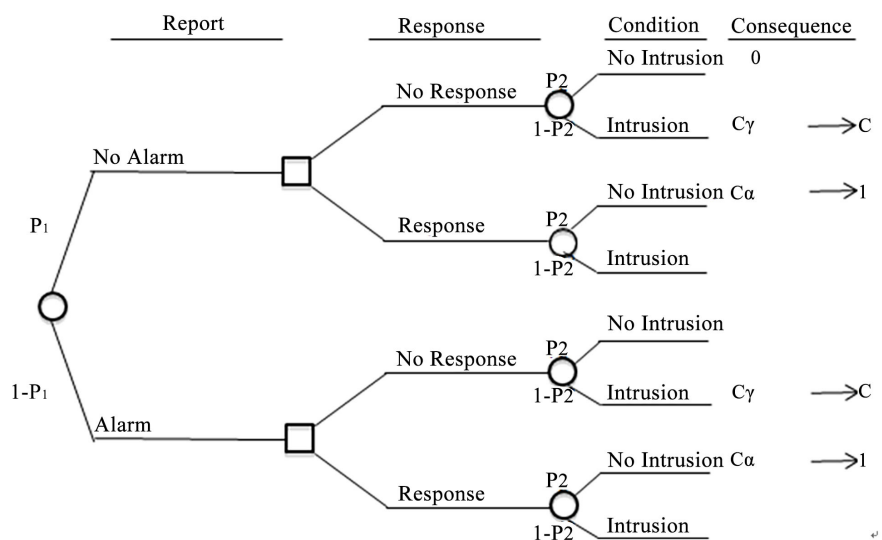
Report

Response

Condition

Consequence

No Alarm

$P_1$

$1-P_1$

Alarm

No Response

Response

No Response

Response

P2
1-P2
No Intrusion 0
Intrusion $C\gamma$ $\longrightarrow$C

P2
1-P2
No Intrusion $C\alpha$ $\longrightarrow$1
Intrusion

P2
1-P2
No Intrusion
Intrusion $C\gamma$ $\longrightarrow$C

P2
1-P2
No Intrusion $C\alpha$ $\longrightarrow$1
Intrusion